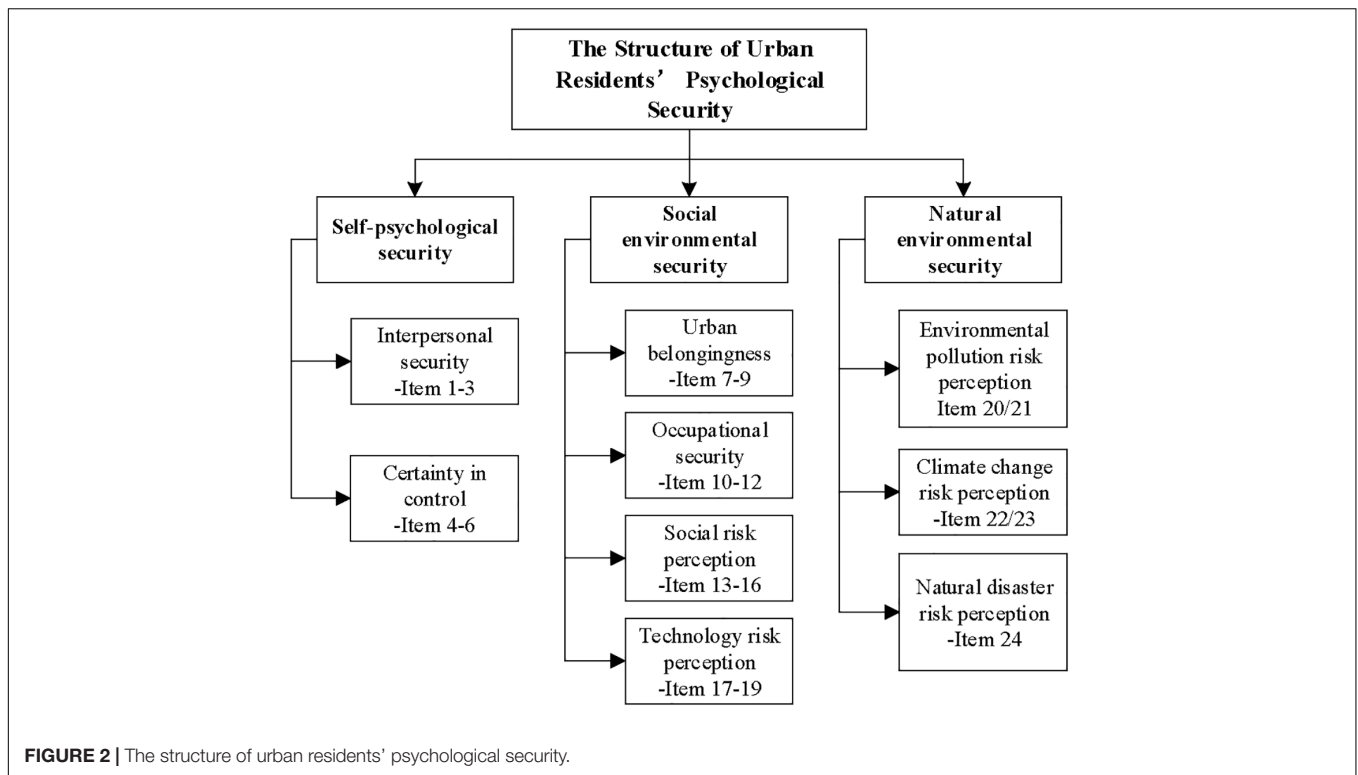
The Structure of Urban Residents' Psychological Security

Self-psychological security

Interpersonal security -Item 1-3

Certainty in control -Item 4-6

Social environmental security

Urban belongingness -Item 7-9

Occupational security -Item 10-12

Social risk perception -Item 13-16

Technology risk perception -Item 17-19

Natural environmental security

Environmental pollution risk perception Item 20/21

Climate change risk perception -Item 22/23

Natural disaster risk perception -Item 24

FIGURE 2 | The structure of urban residents' psychological security.